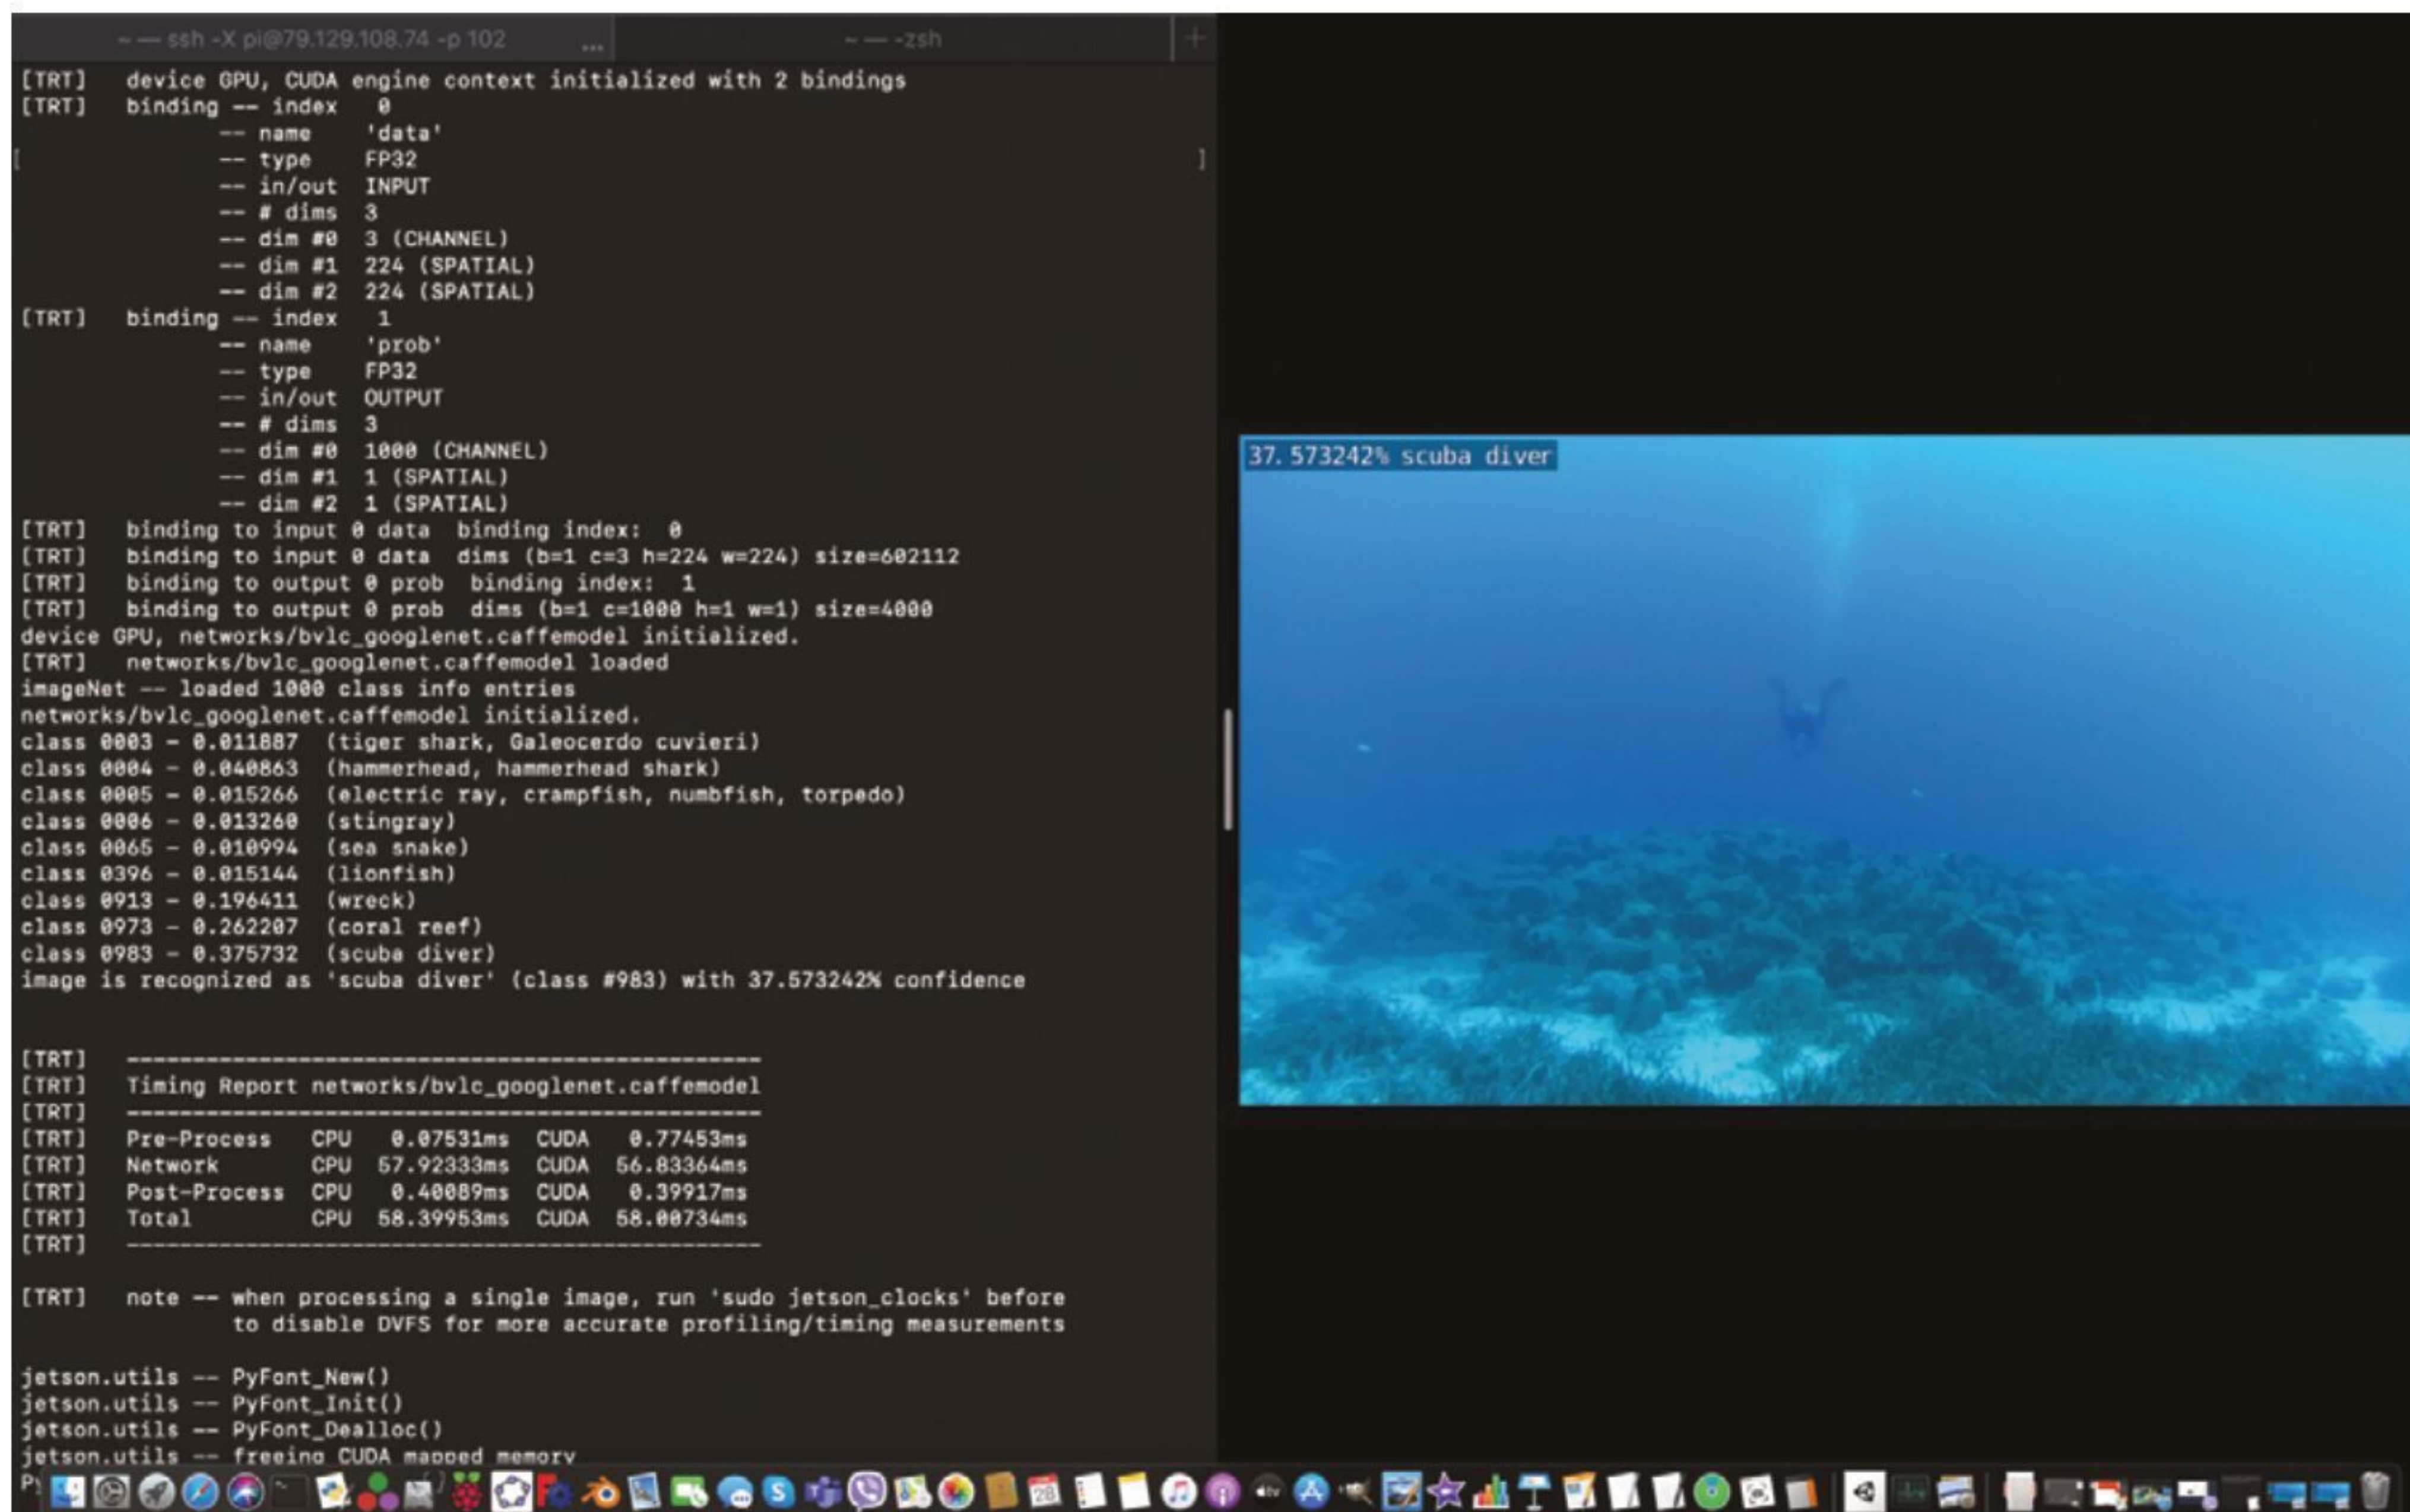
~ — ssh -X pi@79.129.108.74 -p 102    ~ — -zsh

[TRT]   device GPU, CUDA engine context initialized with 2 bindings
[TRT]   binding -- index   0
               -- name    'data'
               -- type    FP32
               -- in/out  INPUT
               -- # dims  3
               -- dim #0  3 (CHANNEL)
               -- dim #1  224 (SPATIAL)
               -- dim #2  224 (SPATIAL)
[TRT]   binding -- index   1
               -- name    'prob'
               -- type    FP32
               -- in/out  OUTPUT
               -- # dims  3
               -- dim #0  1000 (CHANNEL)
               -- dim #1  1 (SPATIAL)
               -- dim #2  1 (SPATIAL)
[TRT]   binding to input 0 data  binding index:  0
[TRT]   binding to input 0 data  dims (b=1 c=3 h=224 w=224) size=602112
[TRT]   binding to output 0 prob  binding index:  1
[TRT]   binding to output 0 prob  dims (b=1 c=1000 h=1 w=1) size=4000
device GPU, networks/bvlc_googlenet.caffemodel initialized.
[TRT]   networks/bvlc_googlenet.caffemodel loaded
imageNet -- loaded 1000 class info entries
networks/bvlc_googlenet.caffemodel initialized.
class 0003 - 0.011887  (tiger shark, Galeocerdo cuvieri)
class 0004 - 0.040863  (hammerhead, hammerhead shark)
class 0005 - 0.015266  (electric ray, crampfish, numbfish, torpedo)
class 0006 - 0.013260  (stingray)
class 0065 - 0.010994  (sea snake)
class 0396 - 0.015144  (lionfish)
class 0913 - 0.196411  (wreck)
class 0973 - 0.262207  (coral reef)
class 0983 - 0.375732  (scuba diver)
image is recognized as 'scuba diver' (class #983) with 37.573242% confidence

[TRT]   ------------------------------------------------
[TRT]   Timing Report networks/bvlc_googlenet.caffemodel
[TRT]   ------------------------------------------------
[TRT]   Pre-Process   CPU   0.07531ms  CUDA   0.77453ms
[TRT]   Network       CPU  57.92333ms  CUDA  56.83364ms
[TRT]   Post-Process  CPU   0.40089ms  CUDA   0.39917ms
[TRT]   Total         CPU  58.39953ms  CUDA  58.00734ms
[TRT]   ------------------------------------------------

[TRT]   note -- when processing a single image, run 'sudo jetson_clocks' before
               to disable DVFS for more accurate profiling/timing measurements

jetson.utils -- PyFont_New()
jetson.utils -- PyFont_Init()
jetson.utils -- PyFont_Dealloc()
jetson.utils -- freeing CUDA mapped memory
P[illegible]

37.573242% scuba diver